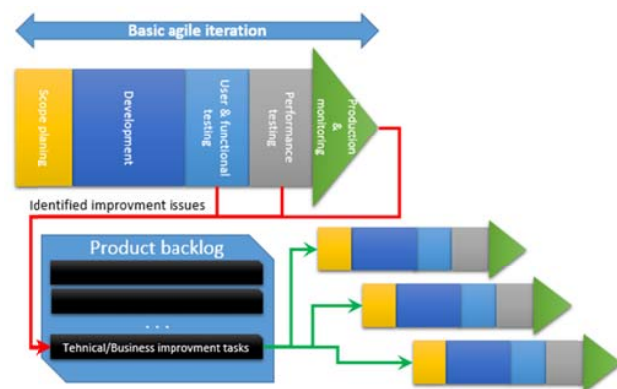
Basic agile iteration

Scope planing

Development

User & functional testing

Performance testing

Production & monitoring

Identified improvment issues

Product backlog

. . .

Tehnical/Business improvment tasks